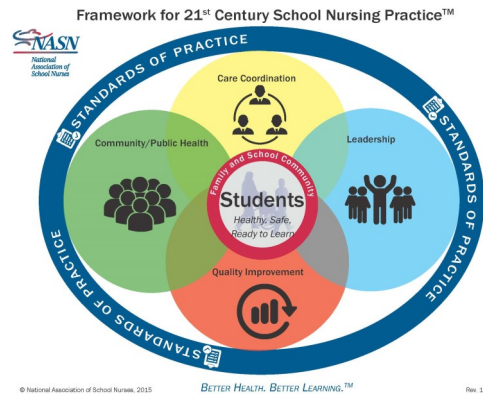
Framework for 21$^{st}$ Century School Nursing Practice™

NASN
National Association of School Nurses

STANDARDS OF PRACTICE

STANDARDS OF PRACTICE

STANDARDS OF PRACTICE

Care Coordination

Community/Public Health

Leadership

Family and School Community

Students

Healthy, Safe, Ready to Learn

Quality Improvement

© National Association of School Nurses, 2015

BETTER HEALTH. BETTER LEARNING.™

Rev. 1